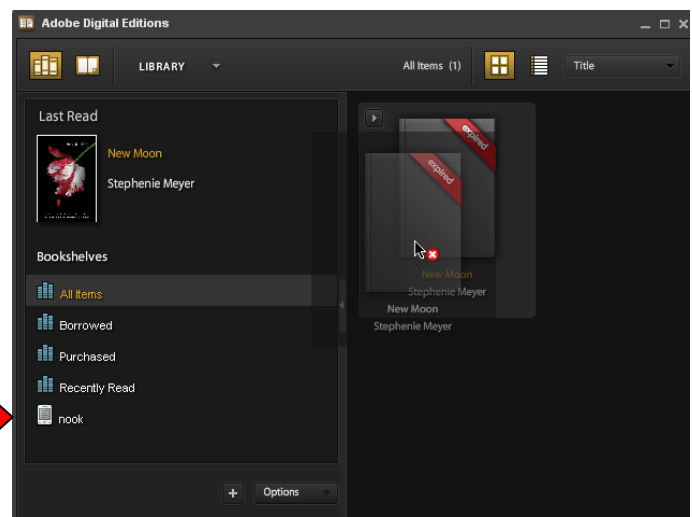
Adobe Digital Editions

LIBRARY

All Items (1)

Title

Last Read

New Moon

Stephenie Meyer

Bookshelves

All Items

Borrowed

Purchased

Recently Read

nook

expired

expired

New Moon

Stephenie Meyer

New Moon

Stephenie Meyer

+

Options